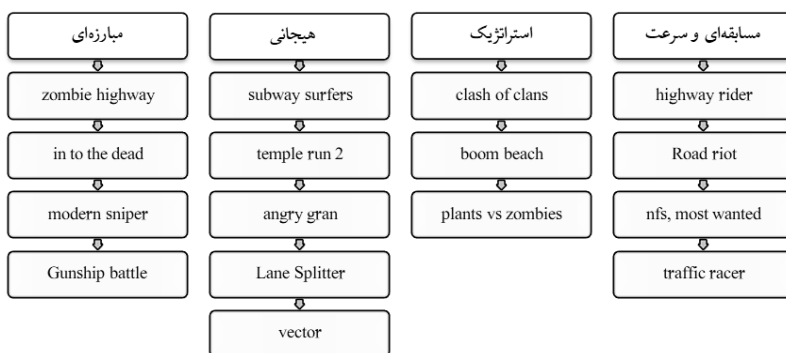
مسابقه‌ای و سرعت

highway rider

Road riot

nfs, most wanted

traffic racer

استراتژیک

clash of clans

boom beach

plants vs zombies

هیجانی

subway surfers

temple run 2

angry gran

Lane Splitter

vector

مبارزه‌ای

zombie highway

in to the dead

modern sniper

Gunship battle